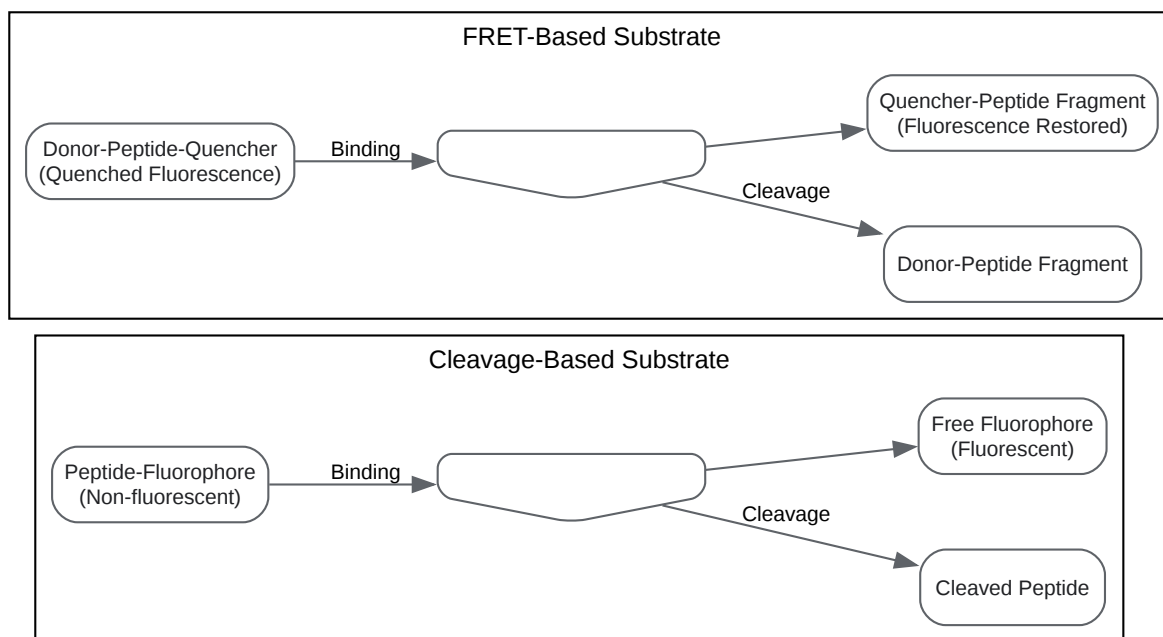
FRET-Based Substrate

Donor-Peptide-Quencher
(Quenched Fluorescence)

Binding

Quencher-Peptide Fragment
(Fluorescence Restored)

Cleavage

Donor-Peptide Fragment

Cleavage-Based Substrate

Peptide-Fluorophore
(Non-fluorescent)

Binding

Free Fluorophore
(Fluorescent)

Cleavage

Cleaved Peptide